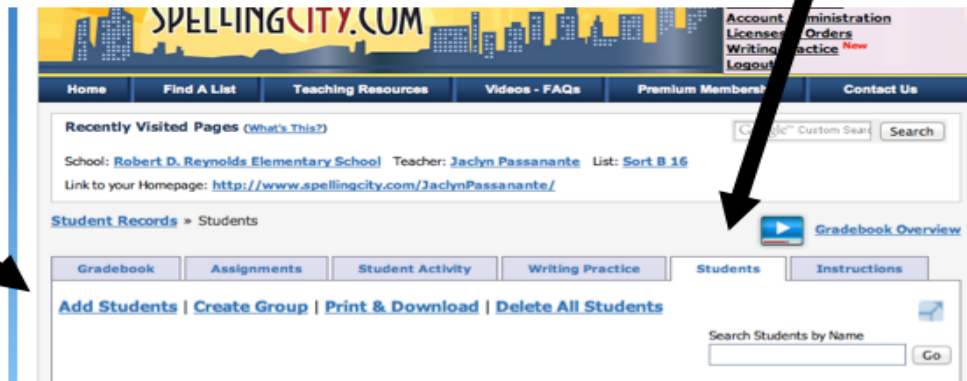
SPELLINGCITY.COM

Account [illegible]ministration
Licenses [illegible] Orders
Writing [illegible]actice New
Logout

Home | Find A List | Teaching Resources | Videos - FAQs | Premium Membe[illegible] | Contact Us

Recently Visited Pages (What's This?)

G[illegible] Custom Sear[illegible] Search

School: Robert D. Reynolds Elementary School Teacher: Jaclyn Passanante List: Sort B 16

Link to your Homepage: http://www.spellingcity.com/JaclynPassanante/

Student Records » Students

Gradebook Overview

Gradebook | Assignments | Student Activity | Writing Practice | Students | Instructions

Add Students | Create Group | Print & Download | Delete All Students

Search Students by Name

Go